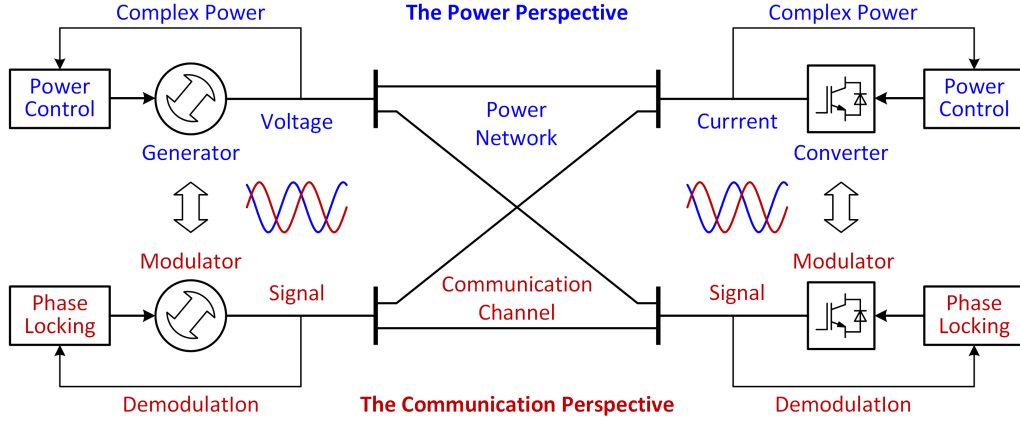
Complex Power

The Power Perspective

Complex Power

Power Control

Voltage

Generator

Power Network

Currrent

Converter

Power Control

Modulator

Modulator

Phase Locking

Signal

Communication Channel

Signal

Phase Locking

DemodulatIon

The Communication Perspective

DemodulatIon